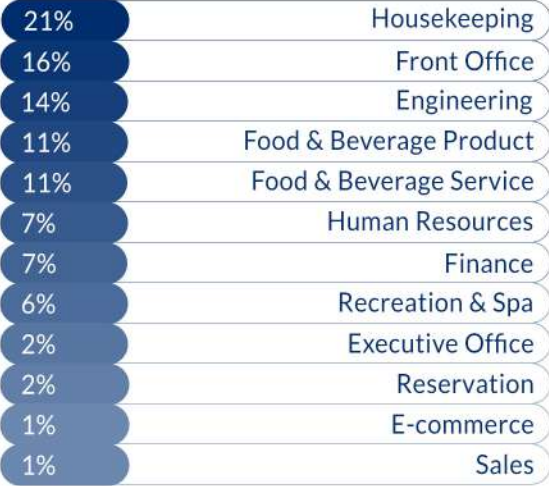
| | |
|---|---|
| 21% | Housekeeping |
| 16% | Front Office |
| 14% | Engineering |
| 11% | Food & Beverage Product |
| 11% | Food & Beverage Service |
| 7% | Human Resources |
| 7% | Finance |
| 6% | Recreation & Spa |
| 2% | Executive Office |
| 2% | Reservation |
| 1% | E-commerce |
| 1% | Sales |